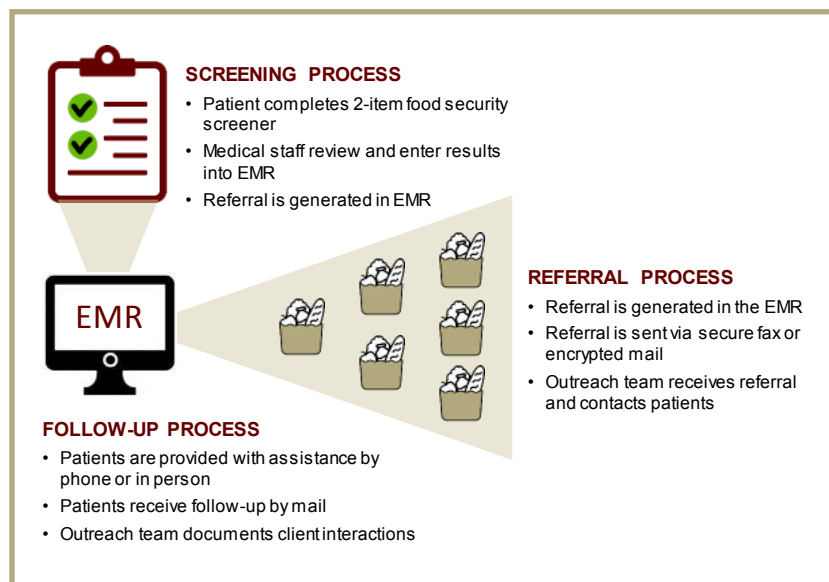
SCREENING PROCESS
• Patient completes 2-item food security screener
• Medical staff review and enter results into EMR
• Referral is generated in EMR

EMR

REFERRAL PROCESS
• Referral is generated in the EMR
• Referral is sent via secure fax or encrypted mail
• Outreach team receives referral and contacts patients

FOLLOW-UP PROCESS
• Patients are provided with assistance by phone or in person
• Patients receive follow-up by mail
• Outreach team documents client interactions